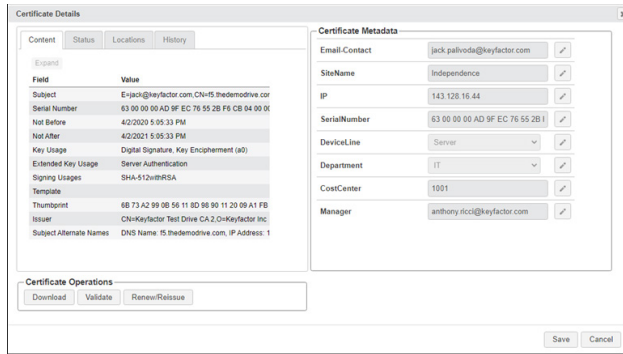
Certificate Details

Content | Status | Locations | History

Expand

| Field | Value |
|---|---|
| Subject | E=jack@keyfactor.com,CN=f5.thedemodrive.con |
| Serial Number | 63 00 00 00 AD 9F EC 76 55 2B F6 CB 04 00 00 |
| Not Before | 4/2/2020 5:05:33 PM |
| Not After | 4/2/2021 5:05:33 PM |
| Key Usage | Digital Signature, Key Encipherment (a0) |
| Extended Key Usage | Server Authentication |
| Signing Usages | SHA-512withRSA |
| Template | |
| Thumbprint | 6B 73 A2 99 0B 56 11 8D 98 90 11 20 09 A1 FB |
| Issuer | CN=Keyfactor Test Drive CA 2,O=Keyfactor Inc |
| Subject Alternate Names | DNS Name: f5.thedemodrive.com, IP Address: 1 |

Certificate Operations

Download | Validate | Renew/Reissue

Certificate Metadata

| | |
|---|---|
| Email-Contact | jack.palivoda@keyfactor.com |
| SiteName | Independence |
| IP | 143.128.16.44 |
| SerialNumber | 63 00 00 00 AD 9F EC 76 55 2B I |
| DeviceLine | Server |
| Department | IT |
| CostCenter | 1001 |
| Manager | anthony.ricci@keyfactor.com |

Save | Cancel